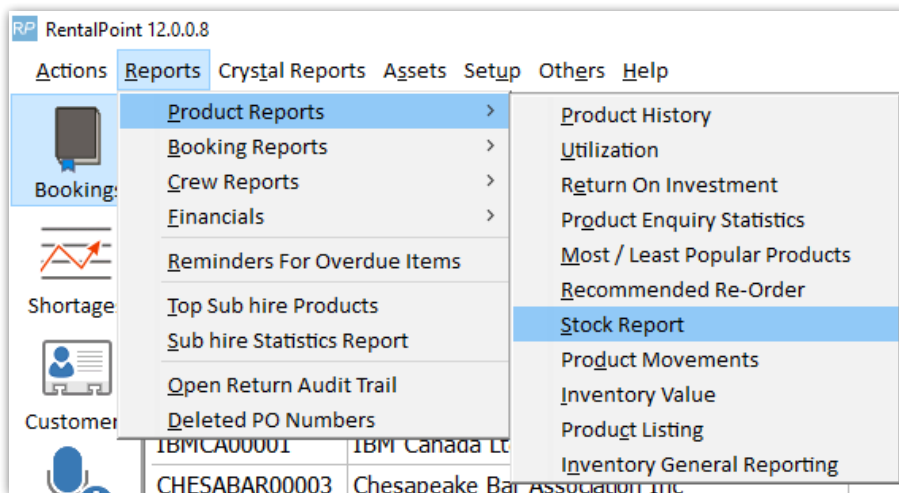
RP RentalPoint 12.0.0.8

Actions Reports Crystal Reports Assets Setup Others Help

Bookings

Shortages

Customer

Product Reports
Booking Reports
Crew Reports
Financials
Reminders For Overdue Items
Top Sub hire Products
Sub hire Statistics Report
Open Return Audit Trail
Deleted PO Numbers

Product History
Utilization
Return On Investment
Product Enquiry Statistics
Most / Least Popular Products
Recommended Re-Order
Stock Report
Product Movements
Inventory Value
Product Listing
Inventory General Reporting

IBMCA00001 IBM Canada Lt
CHESABAR00003 Chesapeake Bar Association Inc